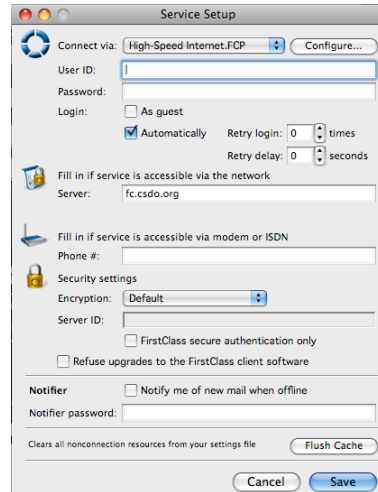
Service Setup

Connect via: High-Speed Internet.FCP Configure...

User ID:

Password:

Login: As guest

Automatically Retry login: 0 times

Retry delay: 0 seconds

Fill in if service is accessible via the network

Server: fc.csdo.org

Fill in if service is accessible via modem or ISDN

Phone #:

Security settings

Encryption: Default

Server ID:

FirstClass secure authentication only

Refuse upgrades to the FirstClass client software

Notifier Notify me of new mail when offline

Notifier password:

Clears all nonconnection resources from your settings file Flush Cache

Cancel Save